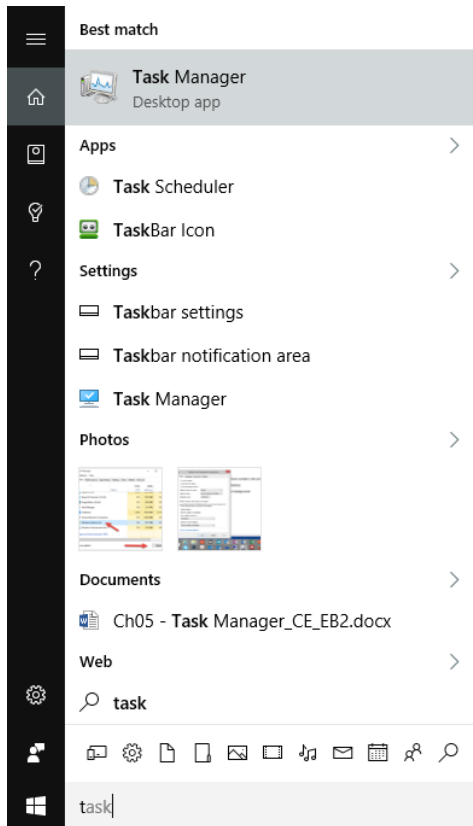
Best match

Task Manager
Desktop app

Apps

Task Scheduler

TaskBar Icon

Settings

Taskbar settings

Taskbar notification area

Task Manager

Photos

Documents

Ch05 - Task Manager_CE_EB2.docx

Web

task

task